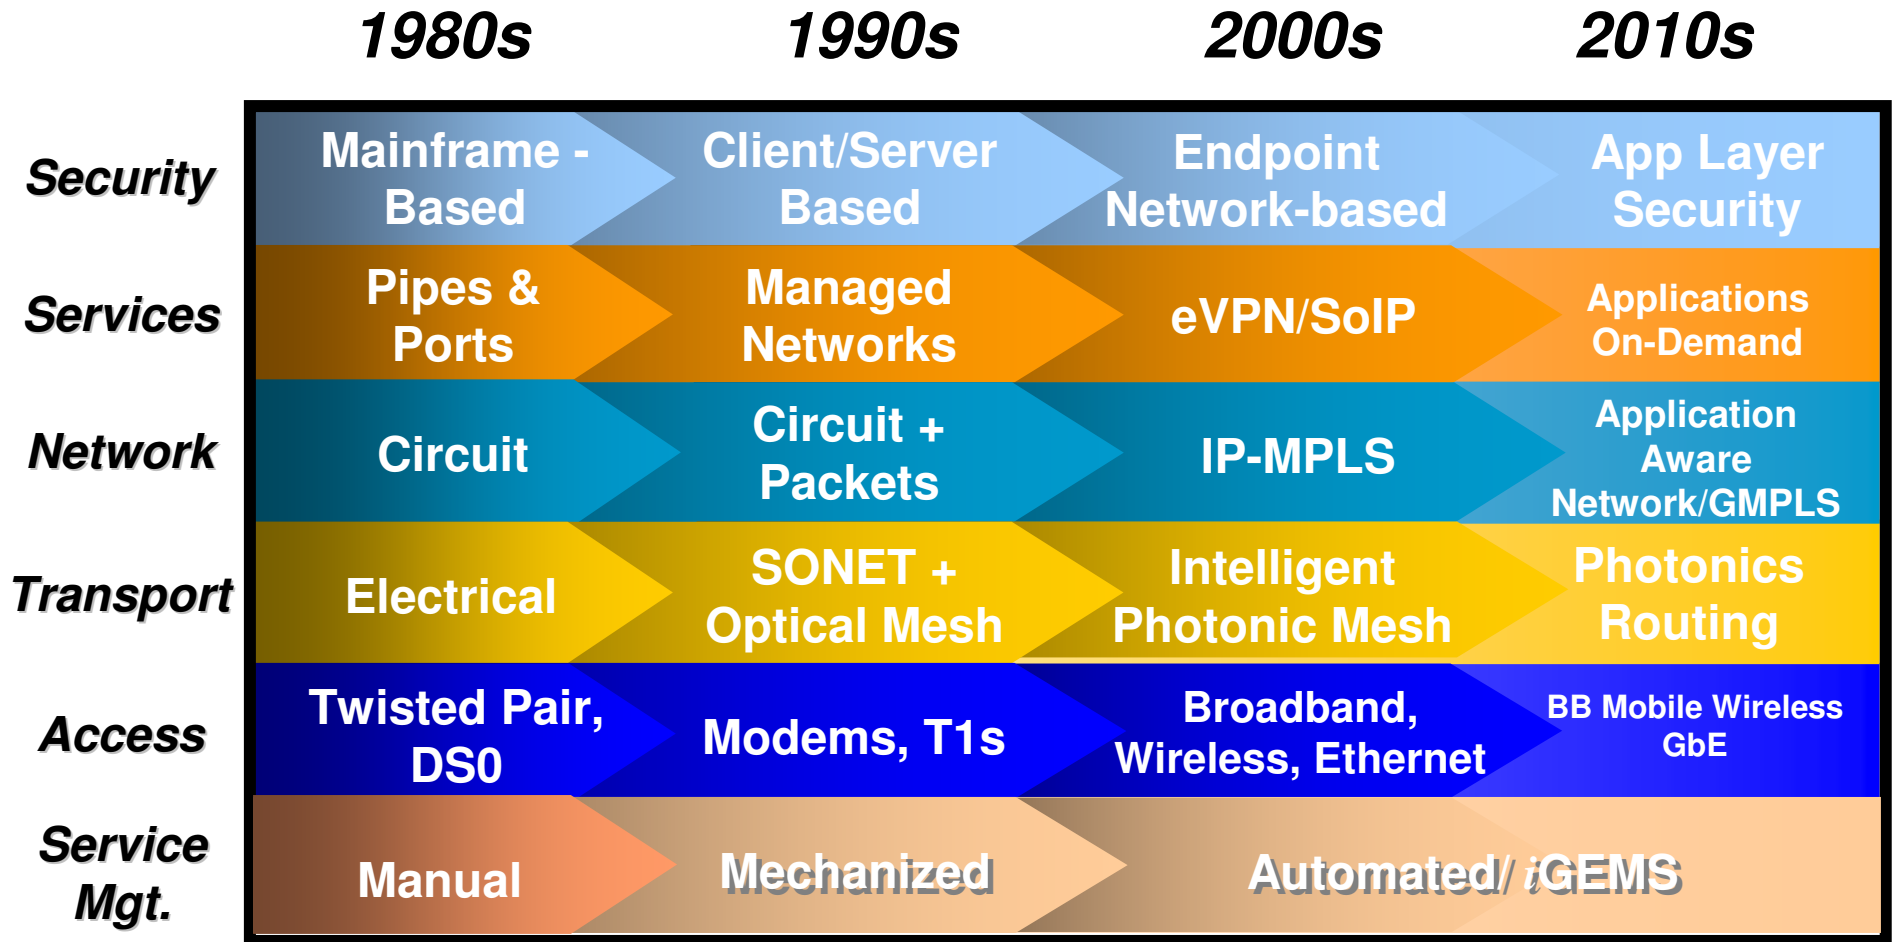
| | 1980s | 1990s | 2000s | 2010s |
|---|---|---|---|---|
| Security | Mainframe - Based | Client/Server Based | Endpoint Network-based | App Layer Security |
| Services | Pipes & Ports | Managed Networks | eVPN/SoIP | Applications On-Demand |
| Network | Circuit | Circuit + Packets | IP-MPLS | Application Aware Network/GMPLS |
| Transport | Electrical | SONET + Optical Mesh | Intelligent Photonic Mesh | Photonics Routing |
| Access | Twisted Pair, DS0 | Modems, T1s | Broadband, Wireless, Ethernet | BB Mobile Wireless GbE |
| Service Mgt. | Manual | Mechanized | Automated/ iGEMS | |